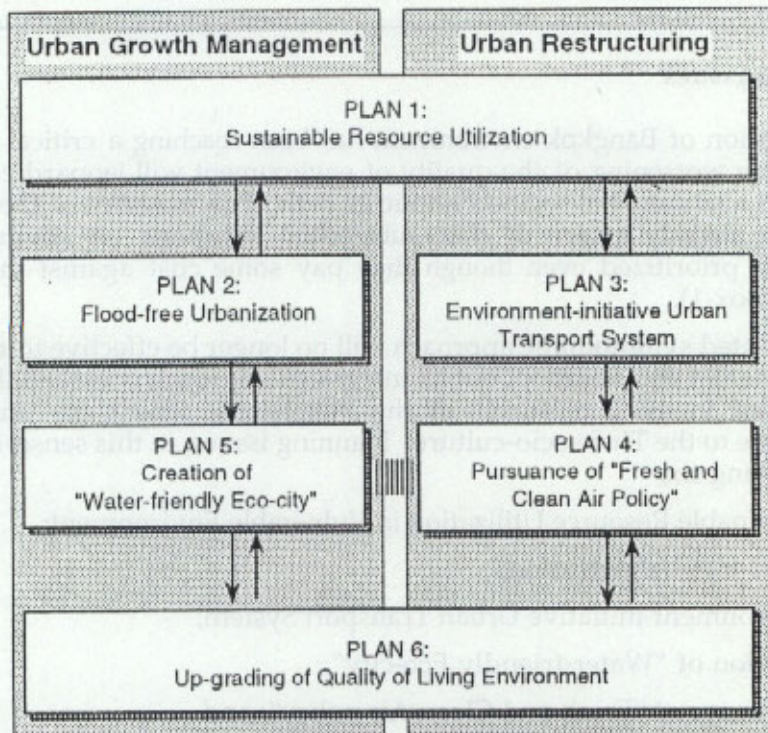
Urban Growth Management

Urban Restructuring

PLAN 1:
Sustainable Resource Utilization

PLAN 2:
Flood-free Urbanization

PLAN 3:
Environment-initiative Urban Transport System

PLAN 5:
Creation of "Water-friendly Eco-city"

PLAN 4:
Pursuance of "Fresh and Clean Air Policy"

PLAN 6:
Up-grading of Quality of Living Environment